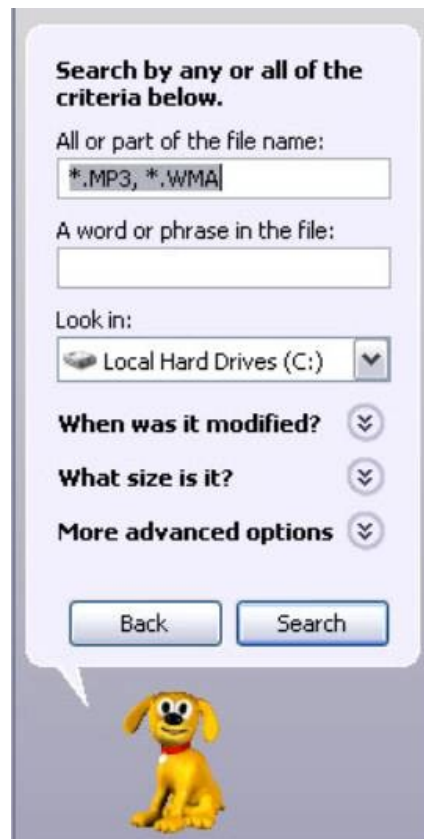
Search by any or all of the criteria below.

All or part of the file name:

*.MP3, *.WMA

A word or phrase in the file:

Look in:

Local Hard Drives (C:)

When was it modified?

What size is it?

More advanced options

Back

Search